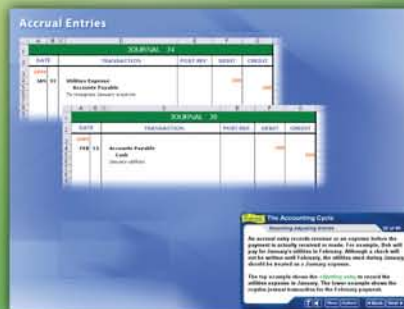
Accrual Entries

JOURNAL 14

| DATE | | TRANSACTION | POST REF. | DEBIT | CREDIT |
|---|---|---|---|---|---|
| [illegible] | | | | | |
| JAN | 31 | Utilities Expense | | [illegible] | |
| | | Accounts Payable | | | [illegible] |
| | | To recognize January expense | | | |

JOURNAL 20

| DATE | | TRANSACTION | POST REF. | DEBIT | CREDIT |
|---|---|---|---|---|---|
| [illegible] | | | | | |
| FEB | 15 | Accounts Payable | | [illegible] | |
| | | Cash | | | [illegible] |
| | | January utilities | | | |

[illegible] The Accounting Cycle

Recording adjusting entries

An accrual entry records revenue or an expense before the payment is actually received or made. For example, Bob will pay for January's utilities in February. Although a check will not be written until February, the utilities used during January should be treated as a January expense.

The top example shows the adjusting entry to record the utilities expense in January. The lower example shows the regular journal transaction for the February payment.

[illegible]